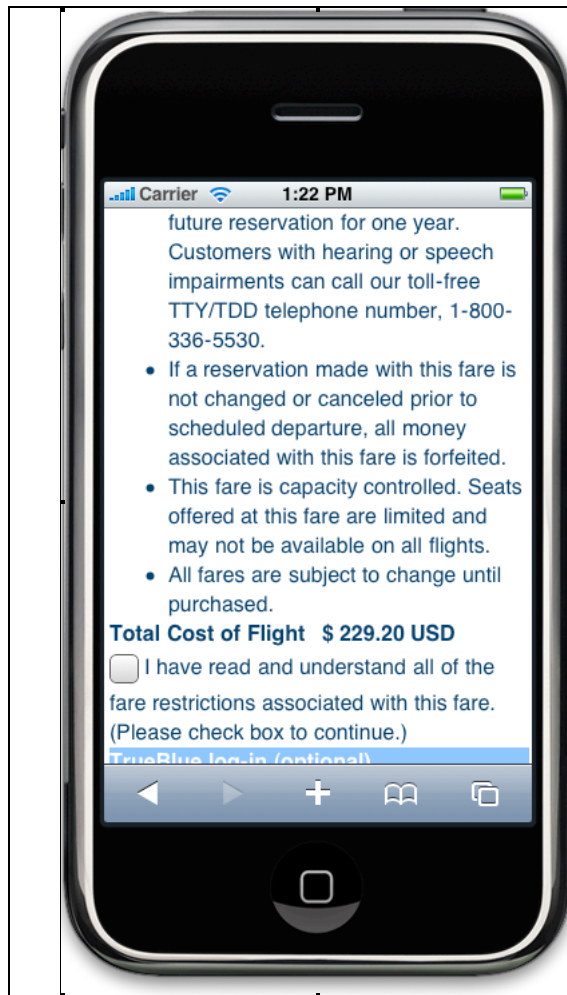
Carrier 1:22 PM

future reservation for one year. Customers with hearing or speech impairments can call our toll-free TTY/TDD telephone number, 1-800-336-5530.

- If a reservation made with this fare is not changed or canceled prior to scheduled departure, all money associated with this fare is forfeited.
- This fare is capacity controlled. Seats offered at this fare are limited and may not be available on all flights.
- All fares are subject to change until purchased.

Total Cost of Flight $ 229.20 USD

I have read and understand all of the fare restrictions associated with this fare. (Please check box to continue.)

TrueBlue log-in (optional)